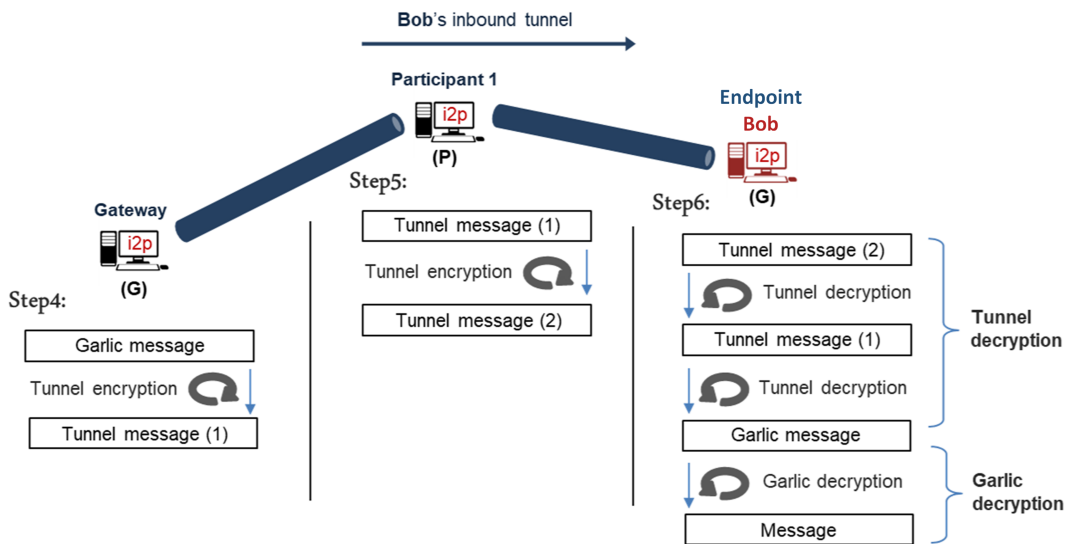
Bob's inbound tunnel

Participant 1
i2p
(P)

Endpoint
Bob
i2p
(G)

Gateway
i2p
(G)

Step4:
Garlic message
Tunnel encryption
Tunnel message (1)

Step5:
Tunnel message (1)
Tunnel encryption
Tunnel message (2)

Step6:
Tunnel message (2)
Tunnel decryption
Tunnel message (1)
Tunnel decryption
Garlic message
Garlic decryption
Message

Tunnel decryption

Garlic decryption